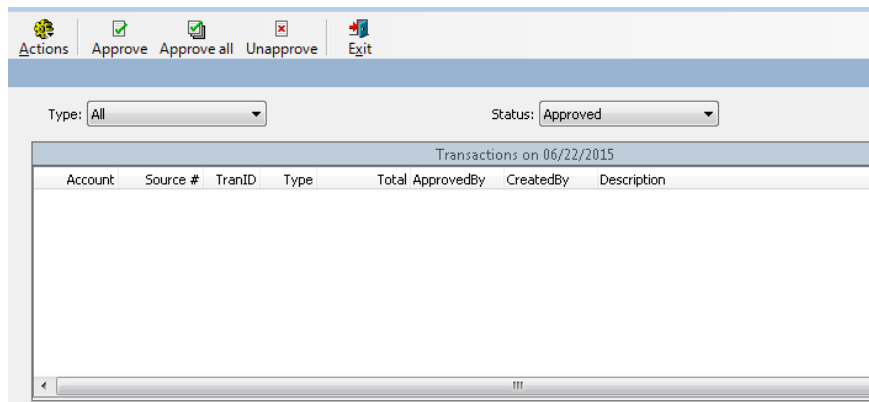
Actions Approve Approve all Unapprove Exit

Type: All

Status: Approved

Transactions on 06/22/2015

| Account | Source # | TranID | Type | Total | ApprovedBy | CreatedBy | Description |
|---|---|---|---|---|---|---|---|